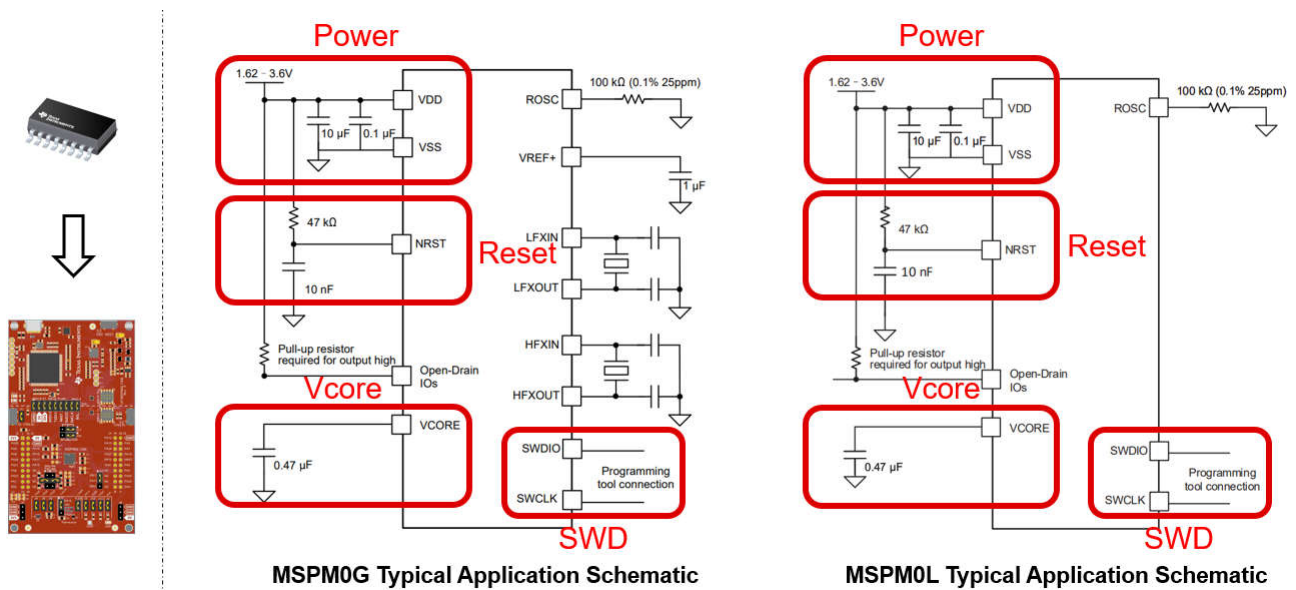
Power

1.62 – 3.6V

VDD

10 µF

0.1 µF

VSS

47 kΩ

NRST

10 nF

Pull-up resistor required for output high

Open-Drain IOs

Vcore

VCORE

0.47 µF

ROSC

100 kΩ (0.1% 25ppm)

VREF+

1 µF

LFXIN

Reset

LFXOUT

HFXIN

HFXOUT

SWDIO

Programming tool connection

SWCLK

SWD

MSPM0G Typical Application Schematic

Power

1.62 – 3.6V

VDD

10 µF

0.1 µF

VSS

ROSC

100 kΩ (0.1% 25ppm)

47 kΩ

NRST

Reset

10 nF

Pull-up resistor required for output high

Open-Drain IOs

Vcore

VCORE

0.47 µF

SWDIO

Programming tool connection

SWCLK

SWD

MSPM0L Typical Application Schematic